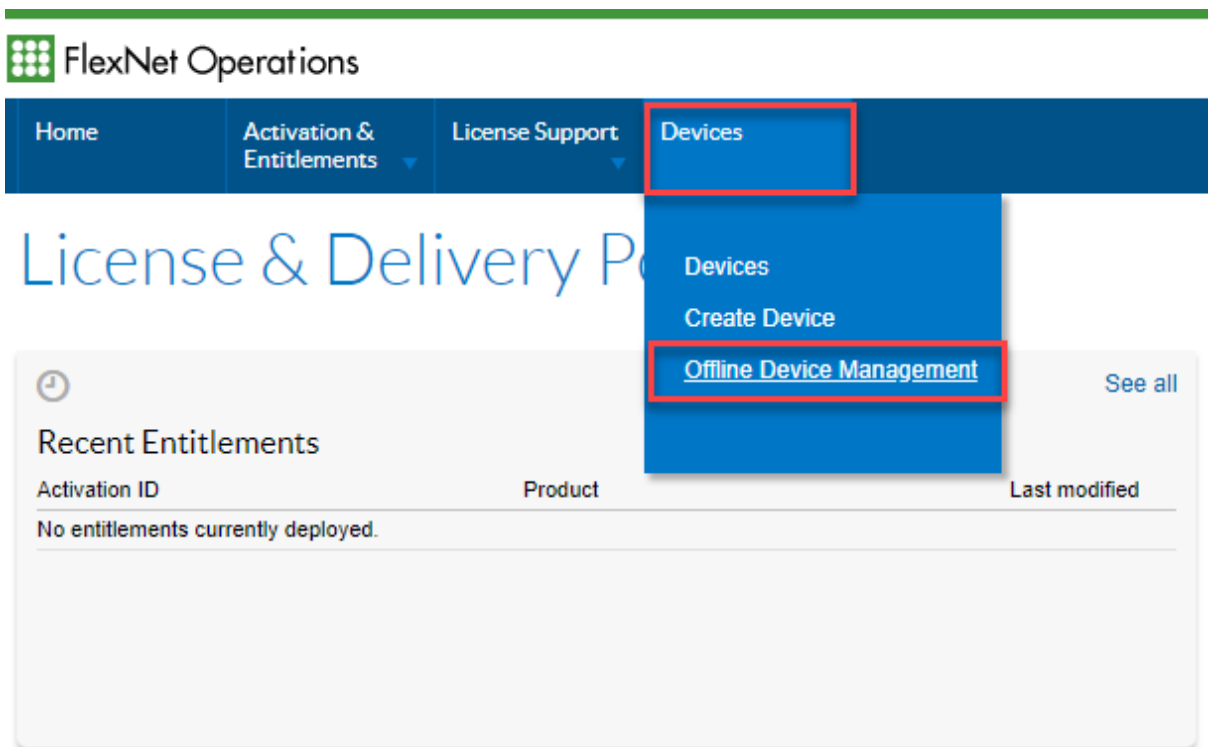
FlexNet Operations

Home

Activation & Entitlements

License Support

Devices

License & Delivery P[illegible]

Devices

Create Device

Offline Device Management

See all

Recent Entitlements

| Activation ID | Product | Last modified |
|---|---|---|
| No entitlements currently deployed. | | |